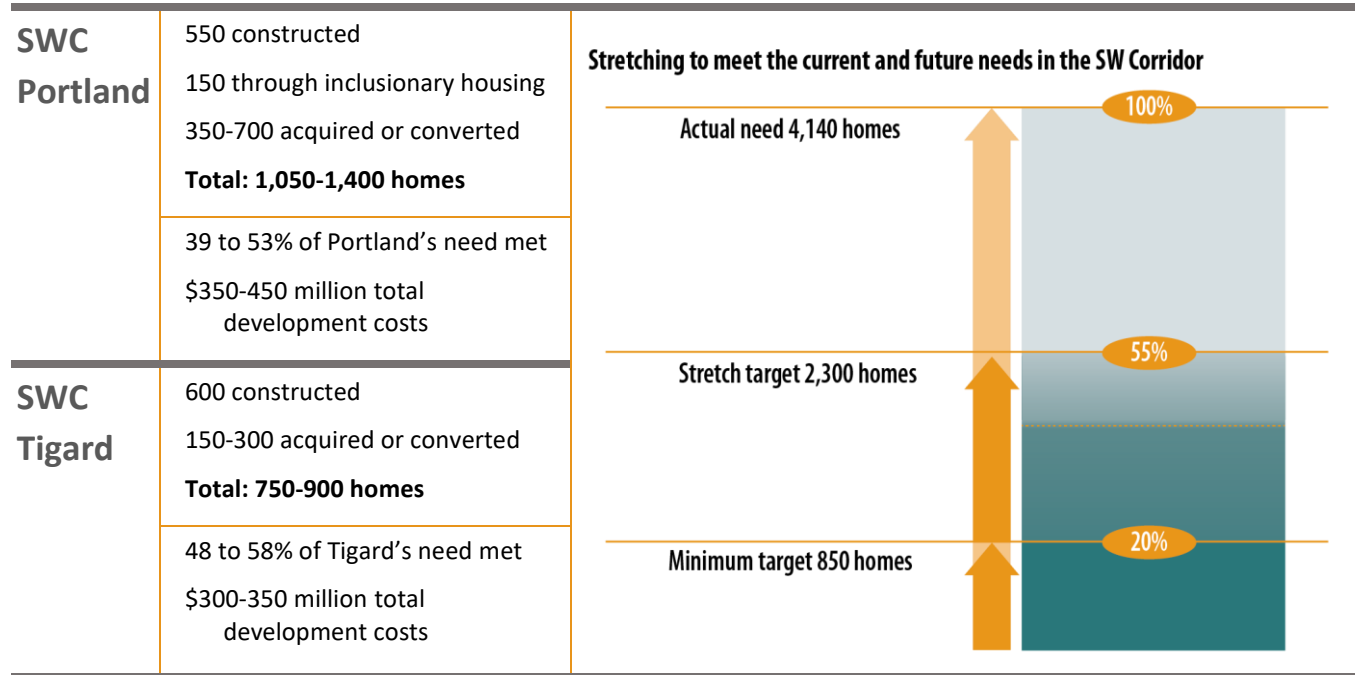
| | | |
|---|---|---|
| **SWC Portland** | 550 constructed<br>150 through inclusionary housing<br>350-700 acquired or converted<br>**Total: 1,050-1,400 homes** | |
| | 39 to 53% of Portland's need met<br>$350-450 million total development costs | |
| **SWC Tigard** | 600 constructed<br>150-300 acquired or converted<br>**Total: 750-900 homes** | |
| | 48 to 58% of Tigard's need met<br>$300-350 million total development costs | |

Stretching to meet the current and future needs in the SW Corridor

100%
Actual need 4,140 homes

55%
Stretch target 2,300 homes

20%
Minimum target 850 homes